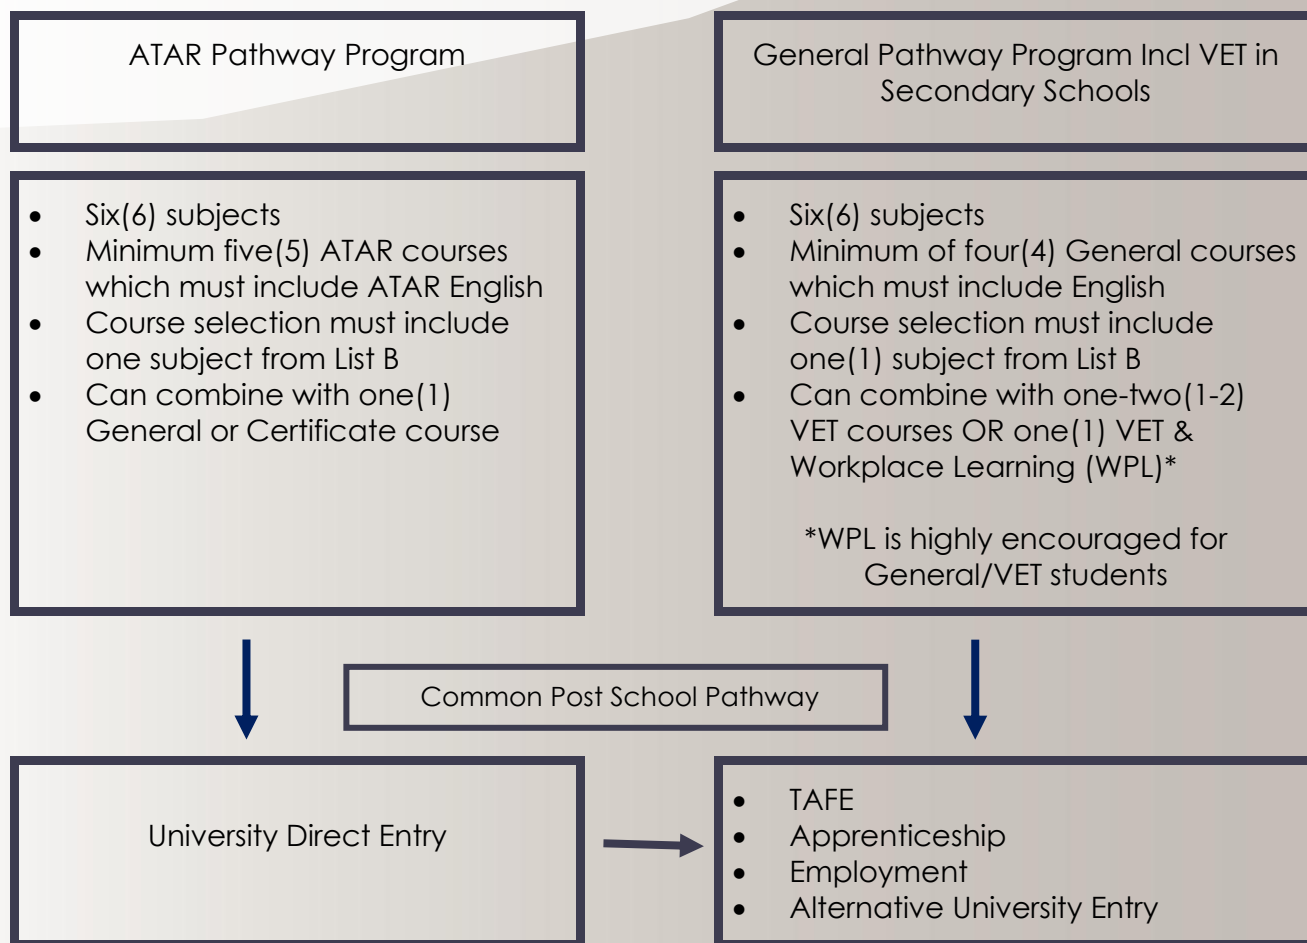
ATAR Pathway Program

General Pathway Program Incl VET in Secondary Schools

- Six(6) subjects
- Minimum five(5) ATAR courses which must include ATAR English
- Course selection must include one subject from List B
- Can combine with one(1) General or Certificate course

- Six(6) subjects
- Minimum of four(4) General courses which must include English
- Course selection must include one(1) subject from List B
- Can combine with one-two(1-2) VET courses OR one(1) VET & Workplace Learning (WPL)*

*WPL is highly encouraged for General/VET students

Common Post School Pathway

University Direct Entry

- TAFE
- Apprenticeship
- Employment
- Alternative University Entry